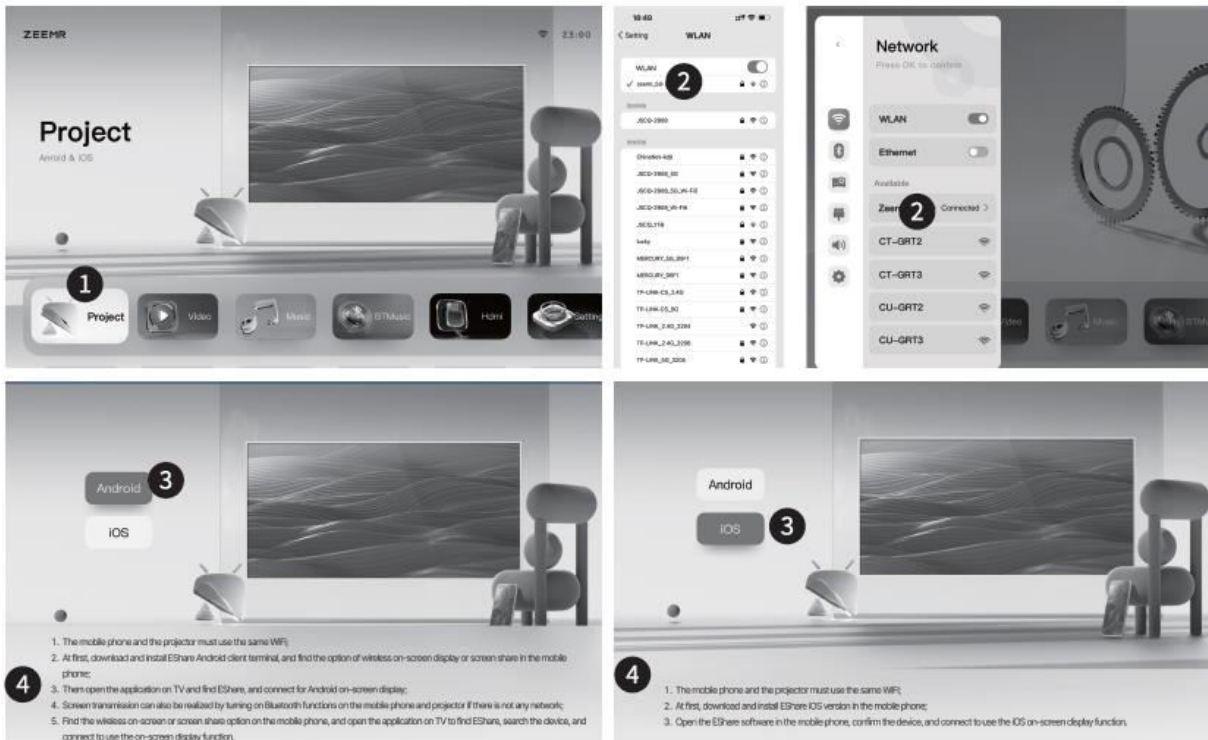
ZEEMR

23:00

Project

Android & iOS

1

Project

Video

Music

BTMusic

Hdmi

Setting

18:40

< Setting

WLAN

WLAN

✓ zeemr_5G

2

JSCQ-2000

Chinatest-4dji

JSCQ-2000_5G

JSCQ-2000_5G_W-FII

JSCQ-2000_W-Fii

JSCSLY18

lucky

MERCURY_5G_85F1

MERCURY_85F1

TP-LINK-CS_2.4G

TP-LINK-CS_5G

TP-LINK_2.4G_3288

TP-LINK_2.4G_3288

TP-LINK_5G_3208

Network

Press OK to confirm

WLAN

Ethernet

Available

Zeem

2

Connected >

CT-GRT2

CT-GRT3

CU-GRT2

CU-GRT3

Video

Music

BTMus

Android

3

iOS

4

1. The mobile phone and the projector must use the same WiFi;

2. At first, download and install EShare Android client terminal, and find the option of wireless on-screen display or screen share in the mobile phone;

3. Them open the application on TV and find EShare, and connect for Android on-screen display;

4. Screen transmission can also be realized by turning on Bluetooth functions on the mobile phone and projector if there is not any network;

5. Find the wireless on-screen or screen share option on the mobile phone, and open the application on TV to find EShare, search the device, and connect to use the on-screen display function.

Android

iOS

3

4

1. The mobile phone and the projector must use the same WiFi;

2. At first, download and install EShare iOS version in the mobile phone;

3. Open the EShare software in the mobile phone, confirm the device, and connect to use the iOS on-screen display function.